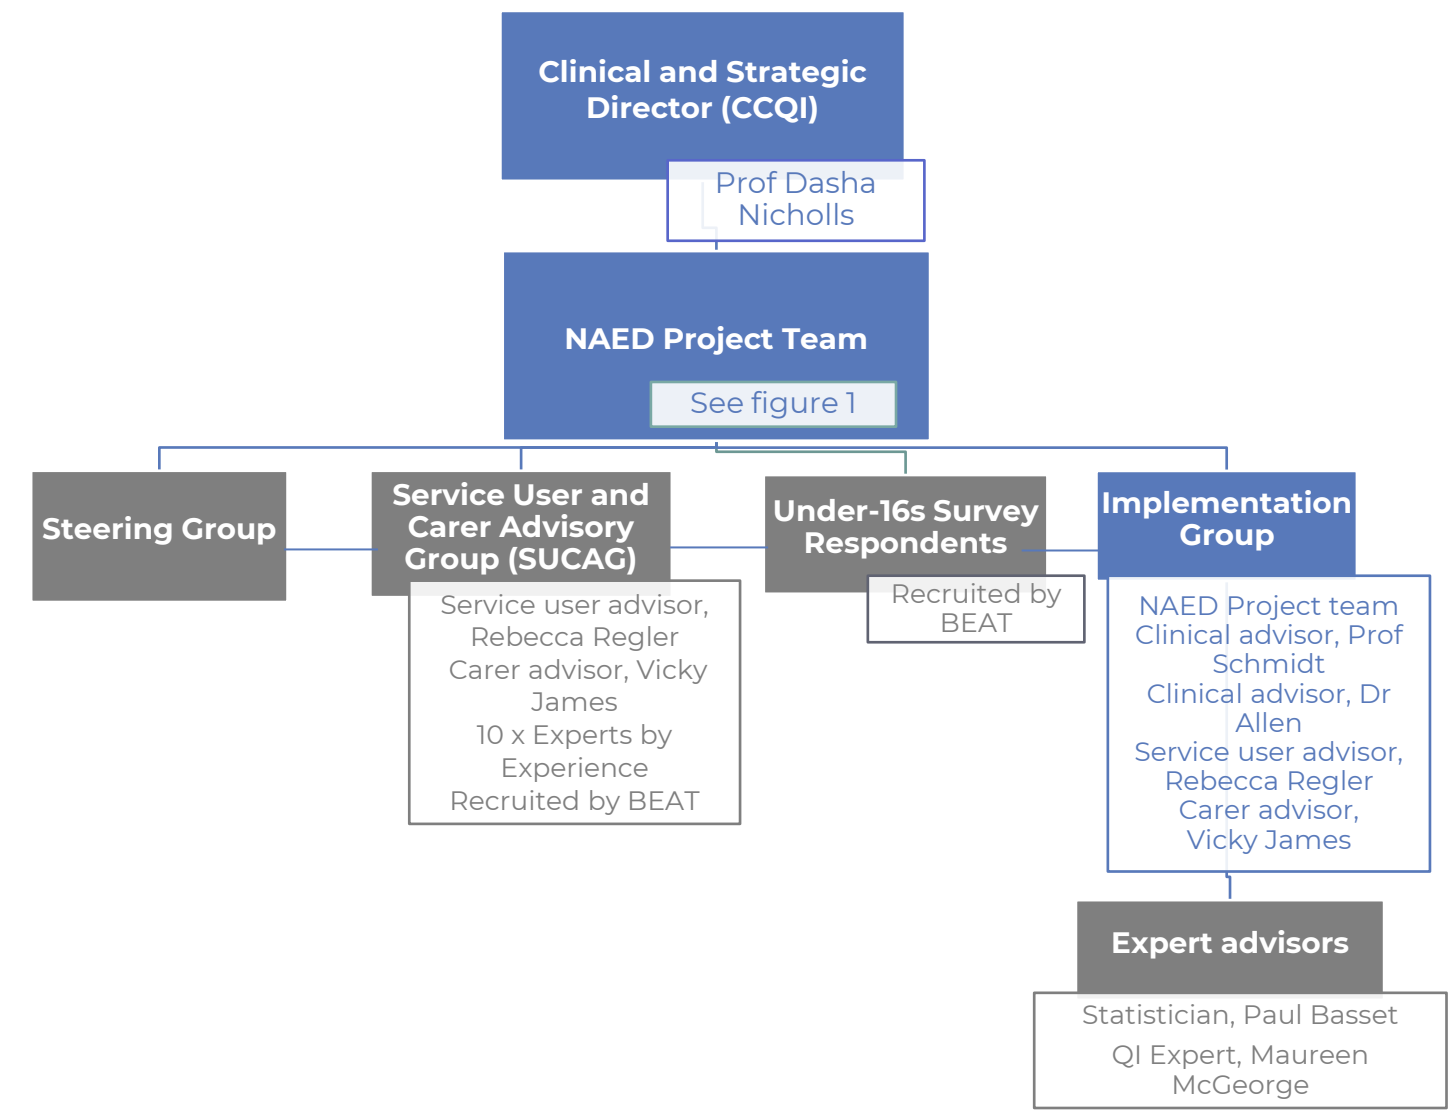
Clinical and Strategic Director (CCQI)

Prof Dasha Nicholls

NAED Project Team

See figure 1

Steering Group

Service User and Carer Advisory Group (SUCAG)

Service user advisor, Rebecca Regler
Carer advisor, Vicky James
10 x Experts by Experience
Recruited by BEAT

Under-16s Survey Respondents

Recruited by BEAT

Implementation Group

NAED Project team
Clinical advisor, Prof Schmidt
Clinical advisor, Dr Allen
Service user advisor, Rebecca Regler
Carer advisor, Vicky James

Expert advisors

Statistician, Paul Basset
QI Expert, Maureen McGeorge